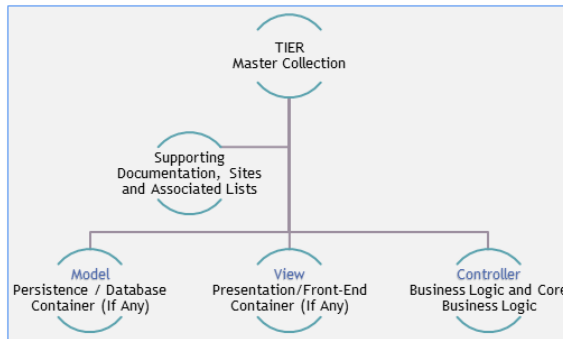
TIER
Master Collection

Supporting Documentation, Sites and Associated Lists

Model
Persistence / Database Container (If Any)

View
Presentation/Front-End Container (If Any)

Controller
Business Logic and Core Business Logic